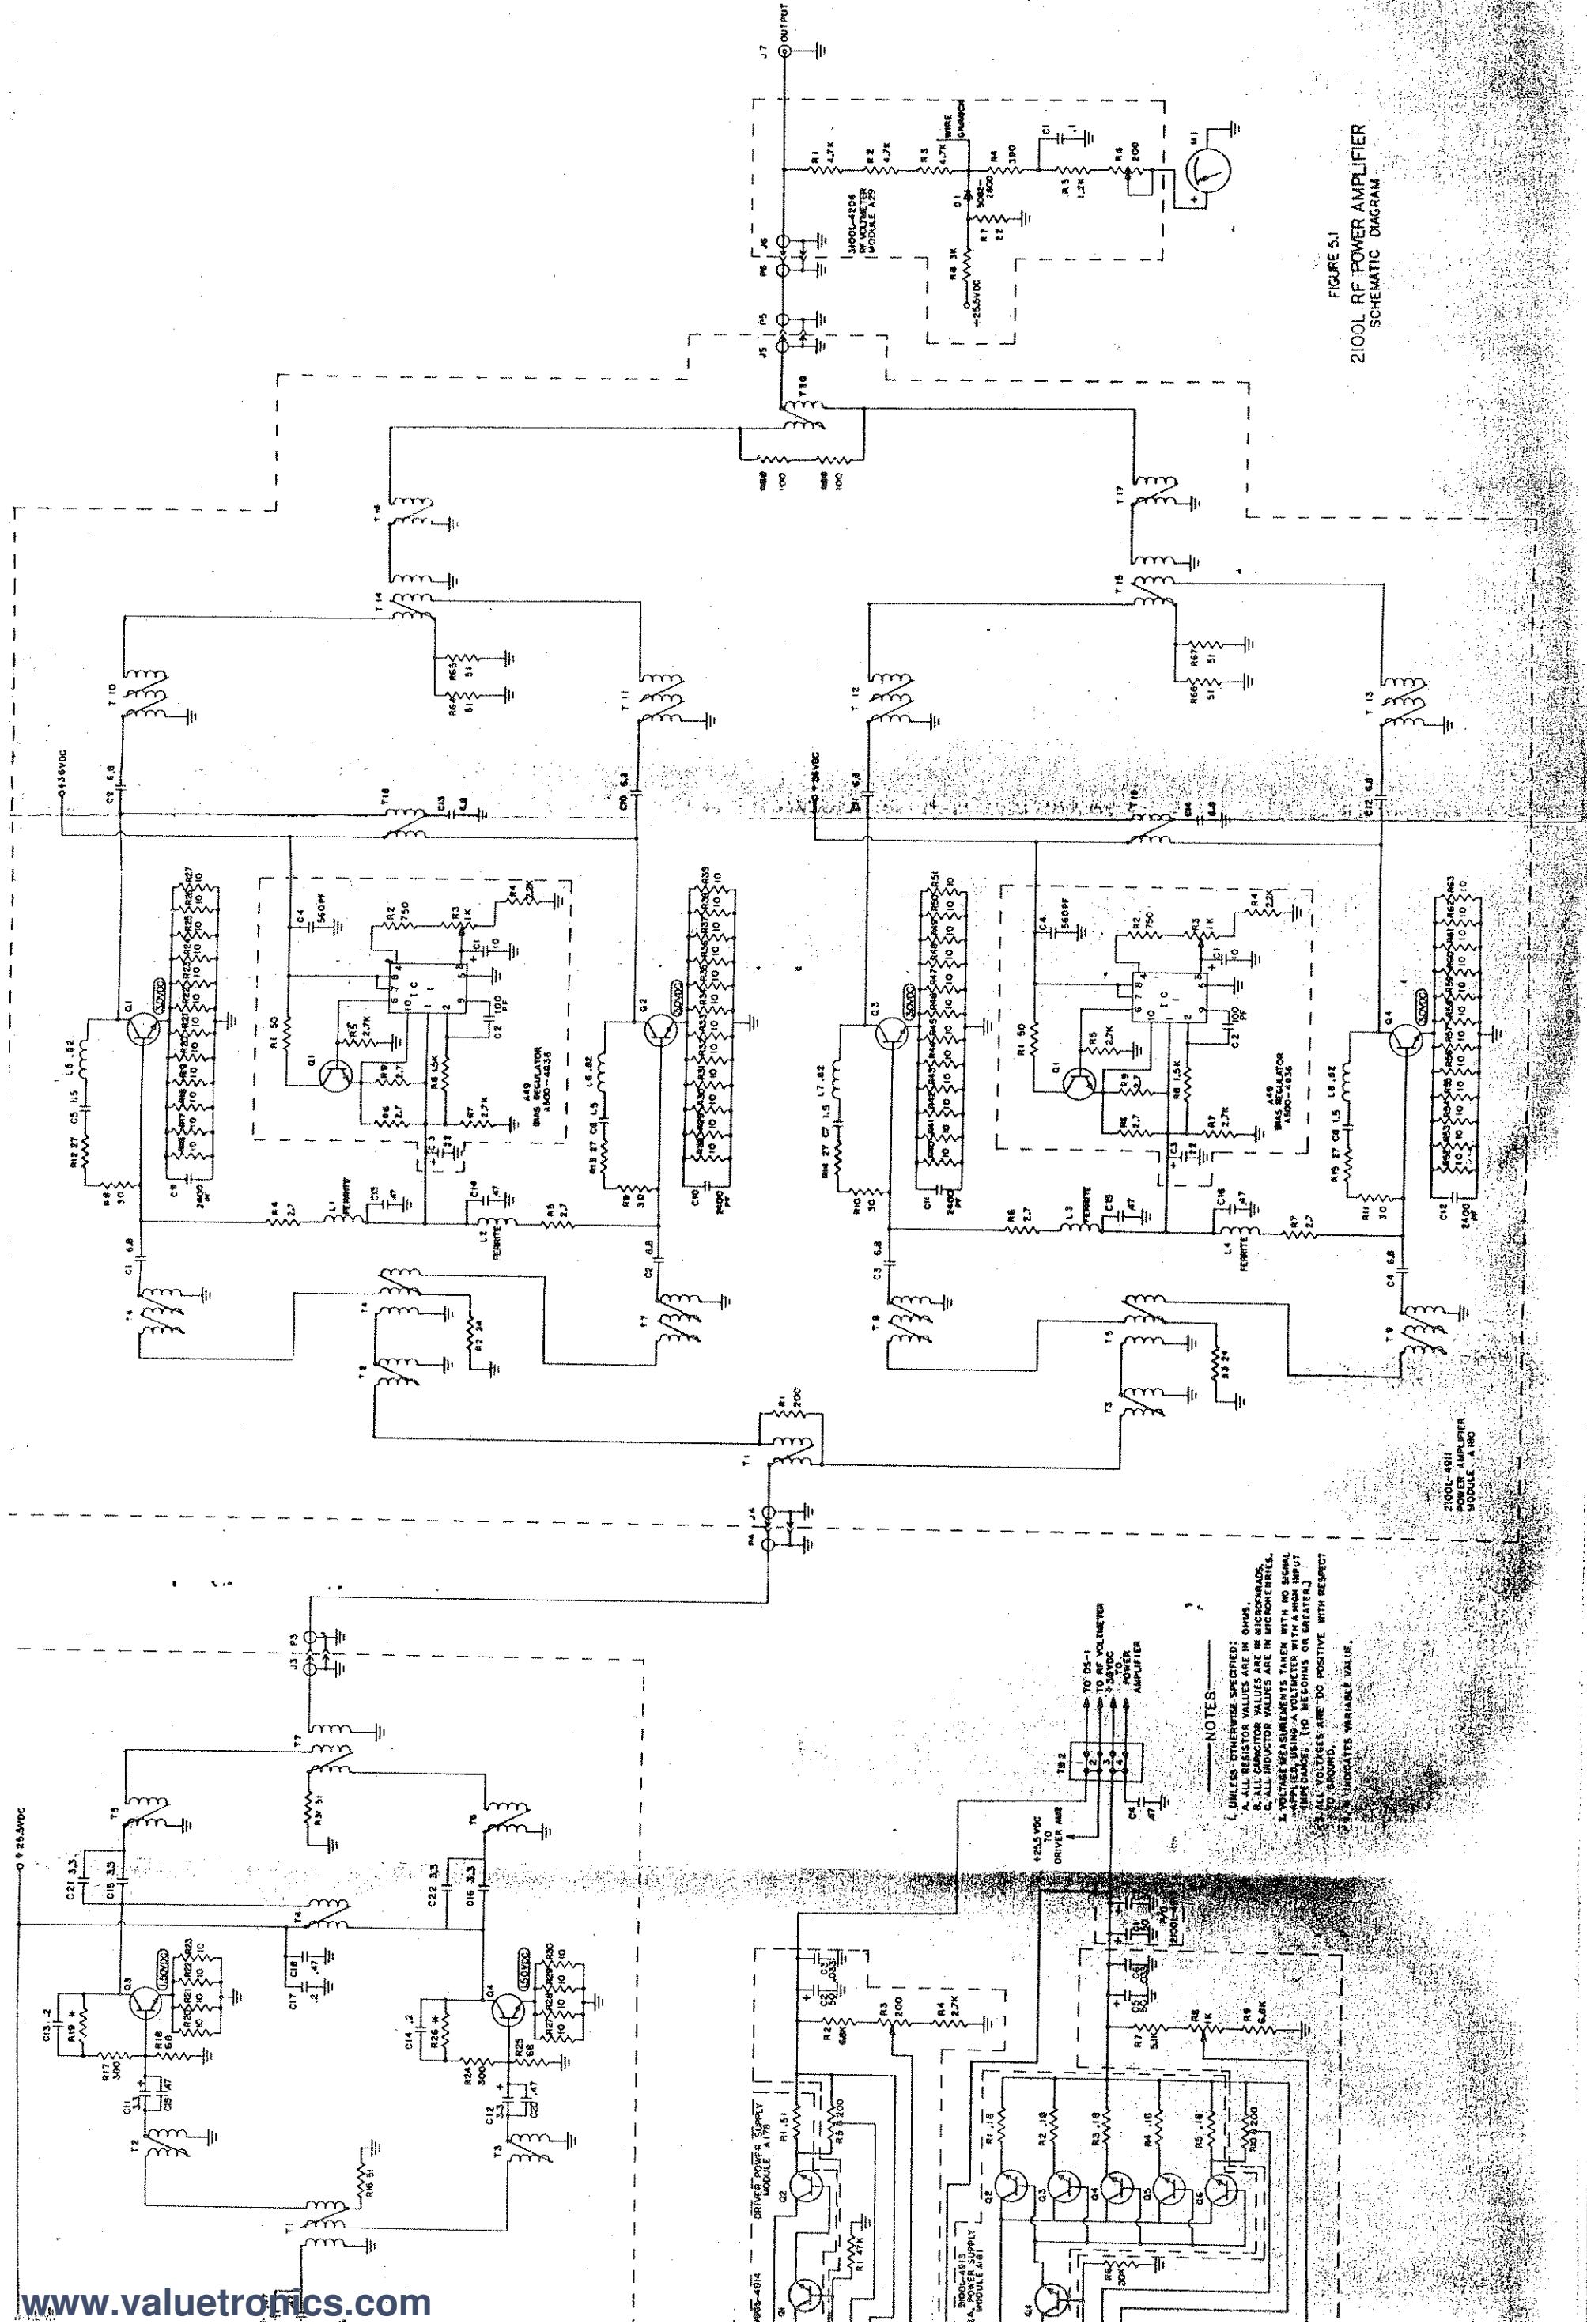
FIGURE 5.1
2100L RF POWER AMPLIFIER
SCHEMATIC DIAGRAM

J7 OUTPUT

2100L-4206
RF VOLTMETER
MODULE A29

R1 4.7K
R2 4.7K
R3 4.7K
WIRE
ON BOARD
R4 390
C1 .1
R5 1.2K
R6 200
M1
D1
R7 22
R8 3K
+25.5VDC

J6 P6 J5 P5
T20
R68 100
R69 100
T16 T17 T14 T15
R65 51
R64 51
R67 51
R66 51
T10 T11 T12 T13
+36VDC
C9 6.8
C10 6.8
C11 6.8
C12 6.8
T18 T19
C13 6.8
C14 6.8

C4 560PF
R2 750
R3 1K
R4 2.2K
C1 10
C2 100 PF
R1 50
Q1
R5 2.7K
R9 2.7
R6 2.7
R8 1.5K
R7 2.7K
A49
BIAS REGULATOR
A500-4836
C3 22
IC 1

Q1 Q2 Q3 Q4
L5 .82 L6 .82 L7 .82 L8 .82
R12 27 R13 27 R14 27 R15 27
R8 30 R9 30 R10 30 R11 30
C9 2400 PF
C10 2400 PF
C11 2400 PF
C12 2400 PF
R4 2.7
L1 FERRITE
C13 .47
C14 .47
L2 FERRITE
R5 2.7
R6 2.7
L3 FERRITE
C15 .47
C16 .47
L4 FERRITE
R7 2.7
C1 6.8 C2 6.8 C3 6.8 C4 6.8
T6 T7 T8 T9 T4 T5 T2 T3
R2 24
R3 24
R1 200
T1
J4 P4

2100L-4911
POWER AMPLIFIER
MODULE A180

+25.5VDC
J3 P3
T7 T5 T6
R31 51
C21 3.3 C15 3.3 C22 3.3 C16 3.3
T4
C18 .47
C17 .2
Q3 Q4
R19 1K
R26 1K
C13 .2
C14 .2
R18 68
R25 68
R17 300
R24 300
C11 3.3
C19 .47
C12 3.3
C20 .47
T2 T3
R16 51
T1

TB2
TO DS-1
TO RF VOLTMETER
+36VDC TO POWER AMPLIFIER
+25.5 VDC TO DRIVER A48
C6 .47

NOTES
1. UNLESS OTHERWISE SPECIFIED:
A. ALL RESISTOR VALUES ARE IN OHMS.
B. ALL CAPACITOR VALUES ARE IN MICROFARADS.
C. ALL INDUCTOR VALUES ARE IN MICROHENRIES.
2. VOLTAGE MEASUREMENTS TAKEN WITH NO SIGNAL APPLIED, USING A VOLTMETER WITH A HIGH INPUT IMPEDANCE. (10 MEGOHMS OR GREATER)
3. ALL VOLTAGES ARE DC POSITIVE WITH RESPECT TO GROUND.
4. INDICATES VARIABLE VALUE.

DRIVER POWER SUPPLY MODULE A178
C1 50
C2 .033
R2 68K
R3 200
R4 2.7K
R1 .51
R5 200
R1 47K
Q1 Q2

2100L-4913
PA POWER SUPPLY
MODULE A181
R1 .18 R2 .18 R3 .18 R4 .18 R5 .18
R10 200
R7 5.1K
R8 1K
R9 6.8K
R6 30K
Q1 Q2 Q3 Q4 Q5 Q6

www.valuetronics.com